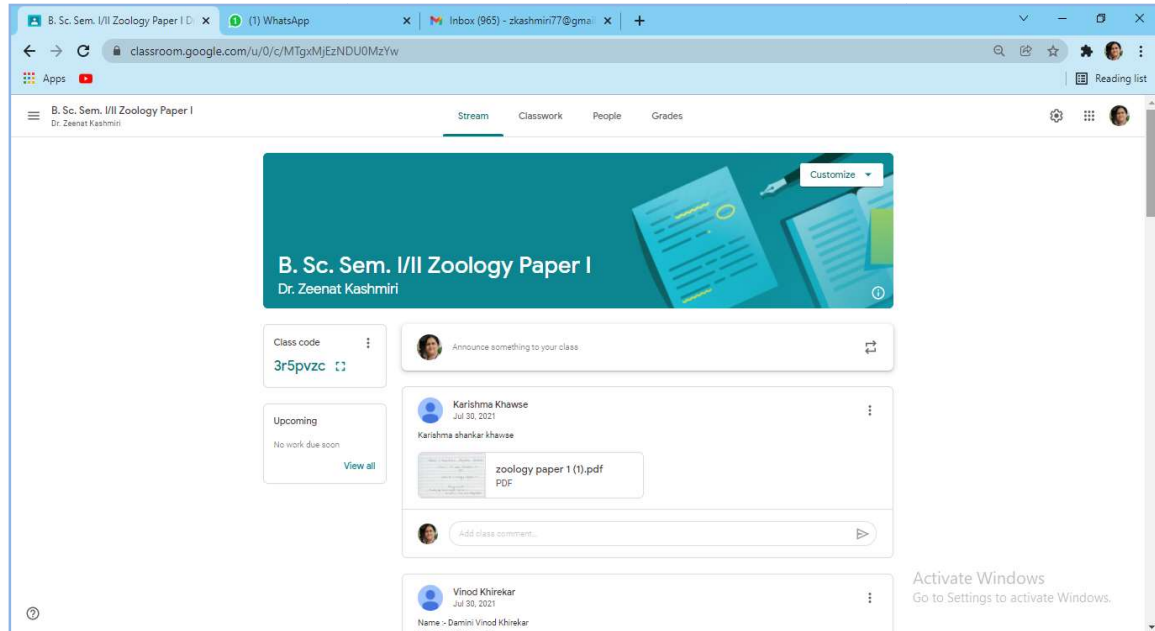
B. Sc. Sem. I/II Zoology Paper I D
(1) WhatsApp
Inbox (965) - zkashmiri77@gmai
classroom.google.com/u/0/c/MTgxMjEzNDU0MzYw
Apps
Reading list

B. Sc. Sem. I/II Zoology Paper I
Dr. Zeenat Kashmiri
Stream
Classwork
People
Grades

Customize

B. Sc. Sem. I/II Zoology Paper I
Dr. Zeenat Kashmiri

Class code
3r5pvzc

Upcoming
No work due soon
View all

Announce something to your class

Karishma Khawse
Jul 30, 2021
Karishma shankar khawse
zoology paper 1 (1).pdf
PDF

Add class comment...

Vinod Khirekar
Jul 30, 2021
Name :- Damini Vinod Khirekar

Activate Windows
Go to Settings to activate Windows.